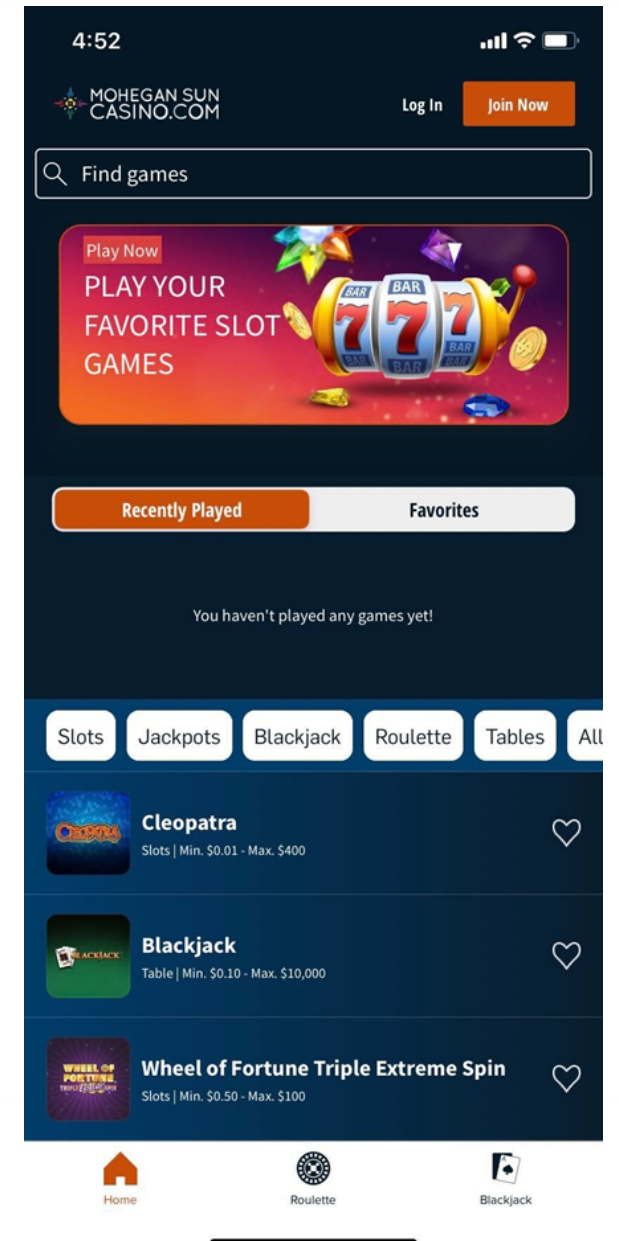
4:52

MOHEGAN SUN CASINO.COM

Log In

Join Now

Find games

Play Now

PLAY YOUR FAVORITE SLOT GAMES

BAR BAR BAR 7 7 7 BAR BAR BAR

Recently Played

Favorites

You haven't played any games yet!

Slots

Jackpots

Blackjack

Roulette

Tables

All

CLEOPATRA

Cleopatra

Slots | Min. $0.01 - Max. $400

BLACKJACK

Blackjack

Table | Min. $0.10 - Max. $10,000

WHEEL OF FORTUNE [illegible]

Wheel of Fortune Triple Extreme Spin

Slots | Min. $0.50 - Max. $100

Home

Roulette

Blackjack